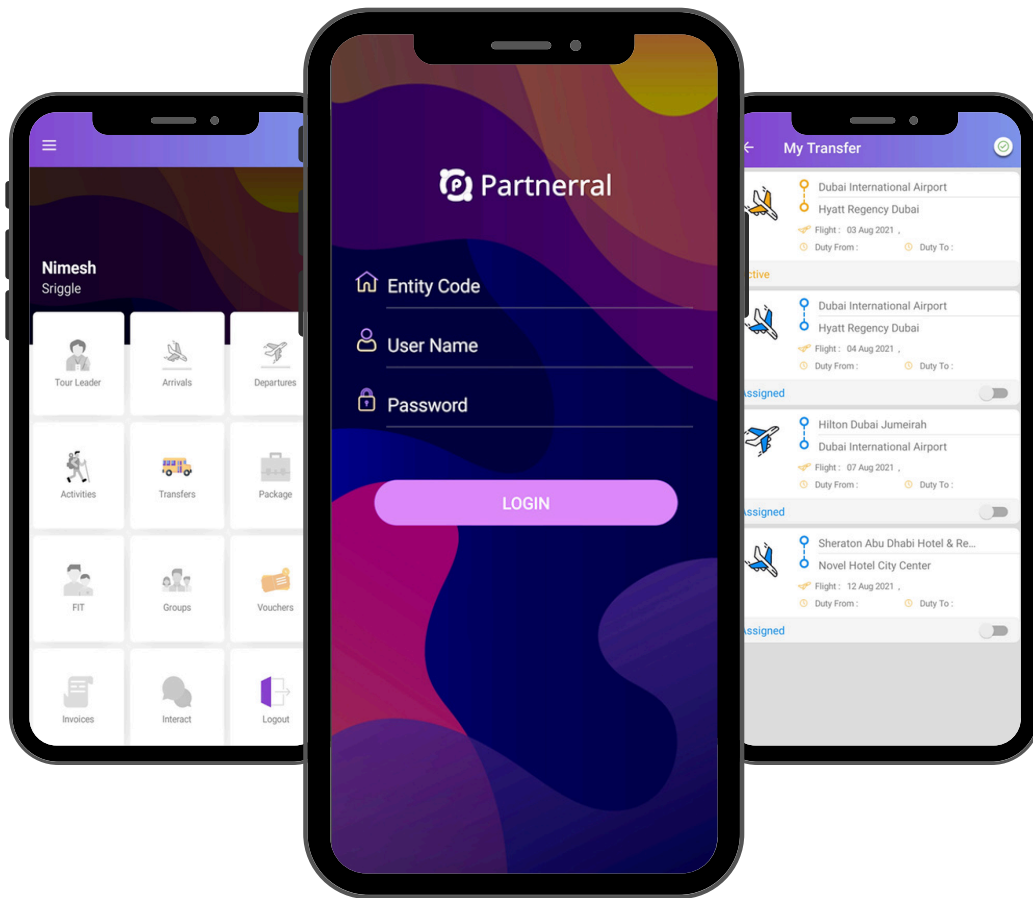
Nimesh
Sriggle

Tour Leader
Arrivals
Departures
Activities
Transfers
Package
FIT
Groups
Vouchers
Invoices
Interact
Logout

Partnerral

Entity Code
User Name
Password
LOGIN

My Transfer

Dubai International Airport
Hyatt Regency Dubai
Flight : 03 Aug 2021 ,
Duty From :
Duty To :
ctive

Dubai International Airport
Hyatt Regency Dubai
Flight : 04 Aug 2021 ,
Duty From :
Duty To :
ssigned

Hilton Dubai Jumeirah
Dubai International Airport
Flight : 07 Aug 2021 ,
Duty From :
Duty To :
ssigned

Sheraton Abu Dhabi Hotel & Re...
Novel Hotel City Center
Flight : 12 Aug 2021 ,
Duty From :
Duty To :
ssigned